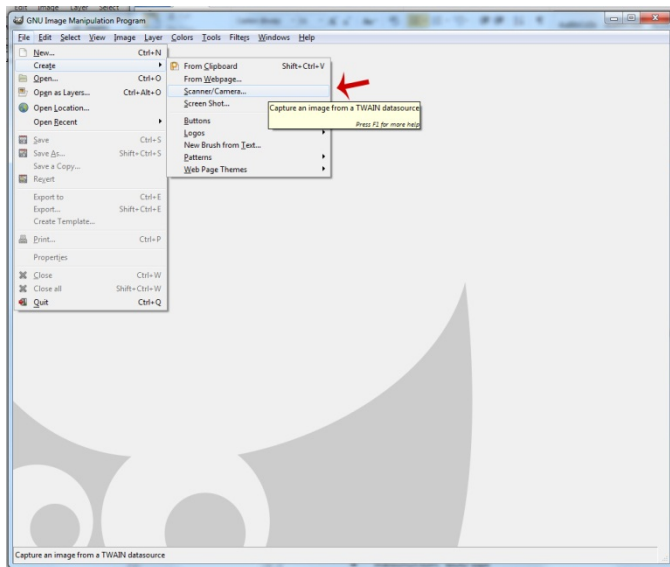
Edit Image Layer Select

GNU Image Manipulation Program

File Edit Select View Image Layer Colors Tools Filters Windows Help

New... Ctrl+N
Create
Open... Ctrl+O
Open as Layers... Ctrl+Alt+O
Open Location...
Open Recent
Save Ctrl+S
Save As... Shift+Ctrl+S
Save a Copy...
Revert
Export to Ctrl+E
Export... Shift+Ctrl+E
Create Template...
Print... Ctrl+P
Properties
Close Ctrl+W
Close all Shift+Ctrl+W
Quit Ctrl+Q

From Clipboard Shift+Ctrl+V
From Webpage...
Scanner/Camera...
Screen Shot...
Buttons
Logos
New Brush from Text...
Patterns
Web Page Themes

Capture an image from a TWAIN datasource
Press F1 for more help

Capture an image from a TWAIN datasource